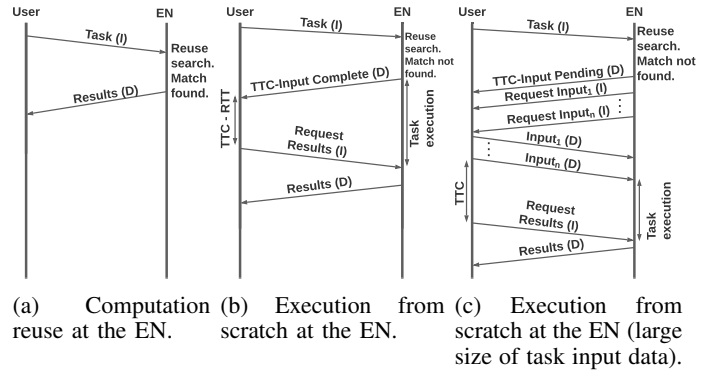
User

EN

Task (I)

Reuse search. Match found.

Results (D)

(a) Computation reuse at the EN.

User

EN

Task (I)

Reuse search. Match not found.

TTC-Input Complete (D)

TTC - RTT

Task execution

Request Results (I)

Results (D)

(b) Execution from scratch at the EN.

User

EN

Task (I)

Reuse search. Match not found.

TTC-Input Pending (D)

Request Input$_1$ (I)

Request Input$_n$ (I)

Input$_1$ (D)

Input$_n$ (D)

TTC

Task execution

Request Results (I)

Results (D)

(c) Execution from scratch at the EN (large size of task input data).